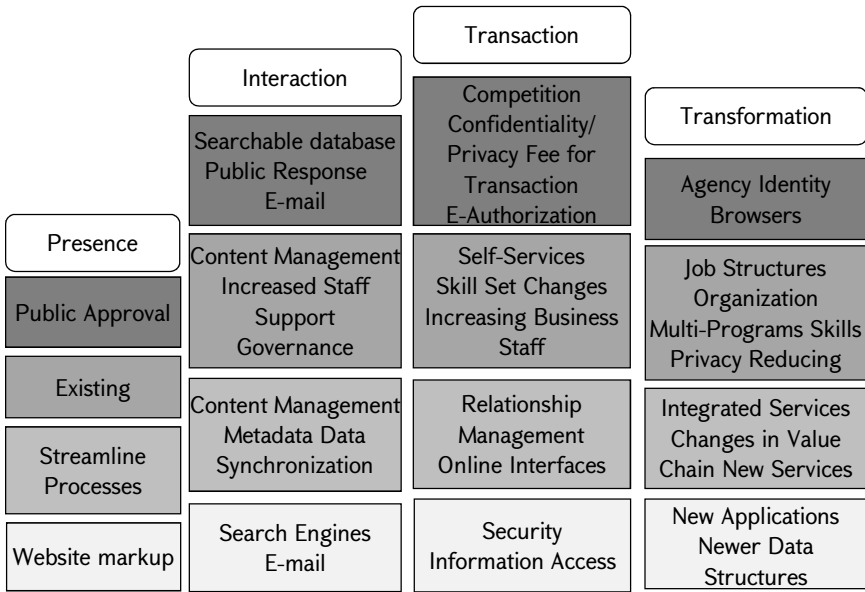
Presence

Public Approval

Existing

Streamline Processes

Website markup

Interaction

Searchable database Public Response E-mail

Content Management Increased Staff Support Governance

Content Management Metadata Data Synchronization

Search Engines E-mail

Transaction

Competition Confidentiality/ Privacy Fee for Transaction E-Authorization

Self-Services Skill Set Changes Increasing Business Staff

Relationship Management Online Interfaces

Security Information Access

Transformation

Agency Identity Browsers

Job Structures Organization Multi-Programs Skills Privacy Reducing

Integrated Services Changes in Value Chain New Services

New Applications Newer Data Structures